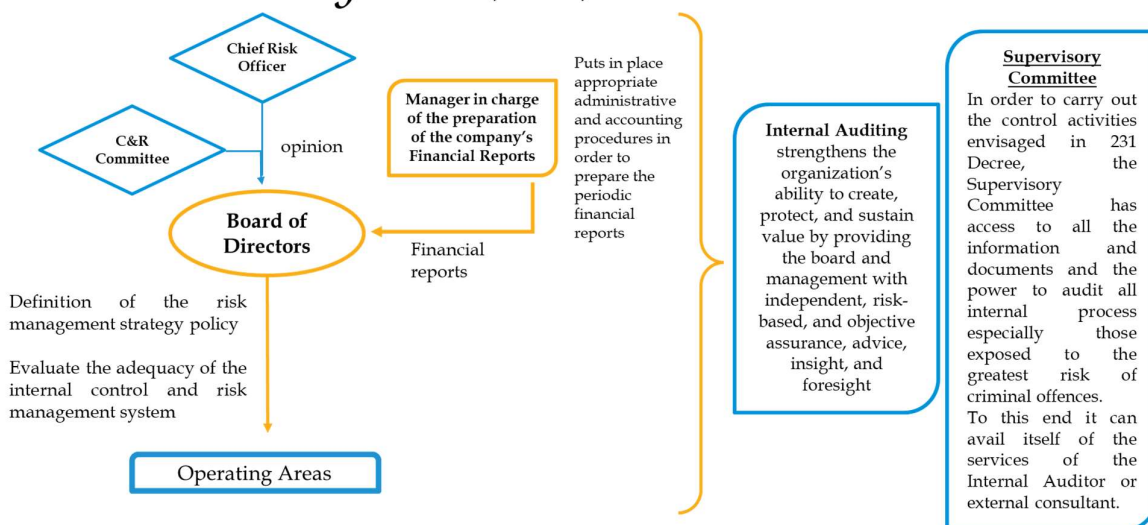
Chief Risk Officer

C&R Committee

opinion

Board of Directors

Manager in charge of the preparation of the company's Financial Reports

Financial reports

Puts in place appropriate administrative and accounting procedures in order to prepare the periodic financial reports

Definition of the risk management strategy policy

Evaluate the adequacy of the internal control and risk management system

Operating Areas

**Internal Auditing** strengthens the organization's ability to create, protect, and sustain value by providing the board and management with independent, risk-based, and objective assurance, advice, insight, and foresight

Supervisory Committee
In order to carry out the control activities envisaged in 231 Decree, the Supervisory Committee has access to all the information and documents and the power to audit all internal process especially those exposed to the greatest risk of criminal offences.
To this end it can avail itself of the services of the Internal Auditor or external consultant.